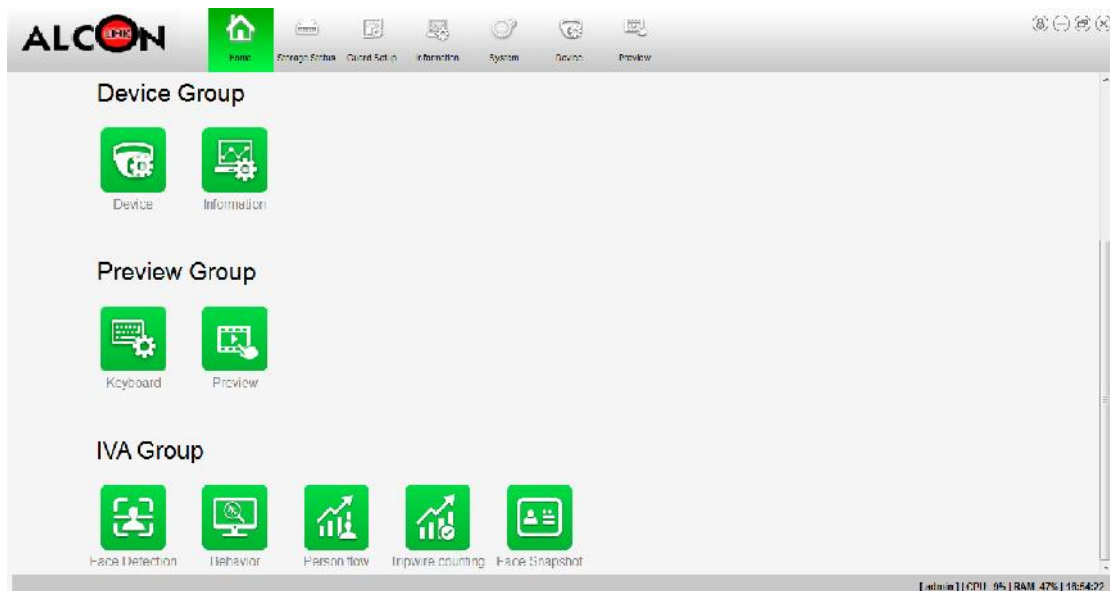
ALCON LINK

Home Storage Status Guard Setup Information System Device Preview

Device Group

Device Information

Preview Group

Keyboard Preview

IVA Group

Face Detection Behavior Person flow Tripwire counting Face Snapshot

[admin] | CPU: 9% | RAM: 47% | 16:54:22